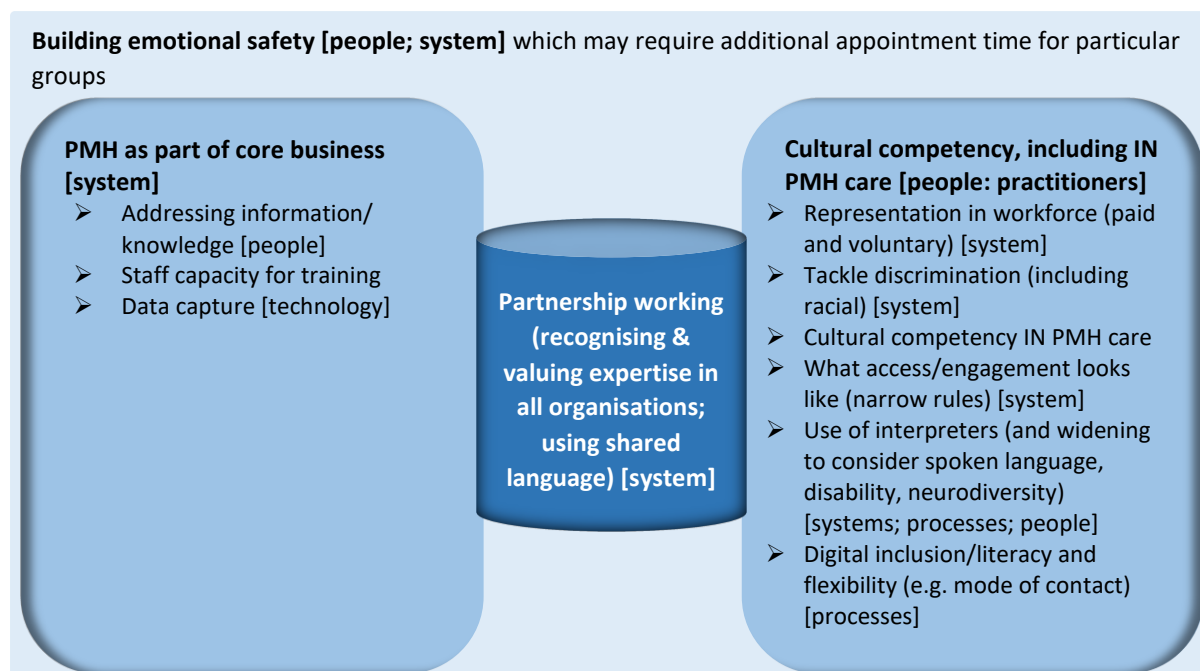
**Building emotional safety [people; system]** which may require additional appointment time for particular groups

**PMH as part of core business [system]**
- Addressing information/ knowledge [people]
- Staff capacity for training
- Data capture [technology]

**Partnership working (recognising & valuing expertise in all organisations; using shared language) [system]**

**Cultural competency, including IN PMH care [people: practitioners]**
- Representation in workforce (paid and voluntary) [system]
- Tackle discrimination (including racial) [system]
- Cultural competency IN PMH care
- What access/engagement looks like (narrow rules) [system]
- Use of interpreters (and widening to consider spoken language, disability, neurodiversity) [systems; processes; people]
- Digital inclusion/literacy and flexibility (e.g. mode of contact) [processes]